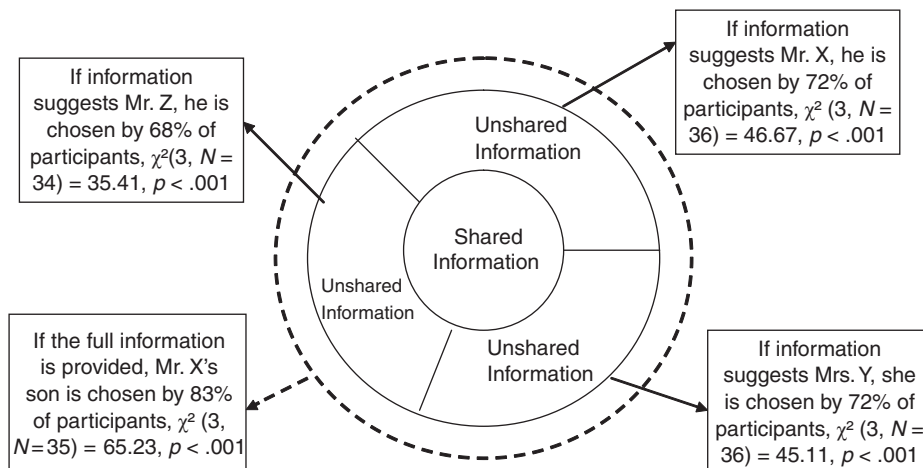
If information suggests Mr. Z, he is chosen by 68% of participants, $\chi^2$(3, $N$ = 34) = 35.41, $p$ < .001

If information suggests Mr. X, he is chosen by 72% of participants, $\chi^2$ (3, $N$ = 36) = 46.67, $p$ < .001

Unshared Information

Shared Information

Unshared Information

Unshared Information

If the full information is provided, Mr. X's son is chosen by 83% of participants, $\chi^2$ (3, $N$ = 35) = 65.23, $p$ < .001

If information suggests Mrs. Y, she is chosen by 72% of participants, $\chi^2$ (3, $N$ = 36) = 45.11, $p$ < .001